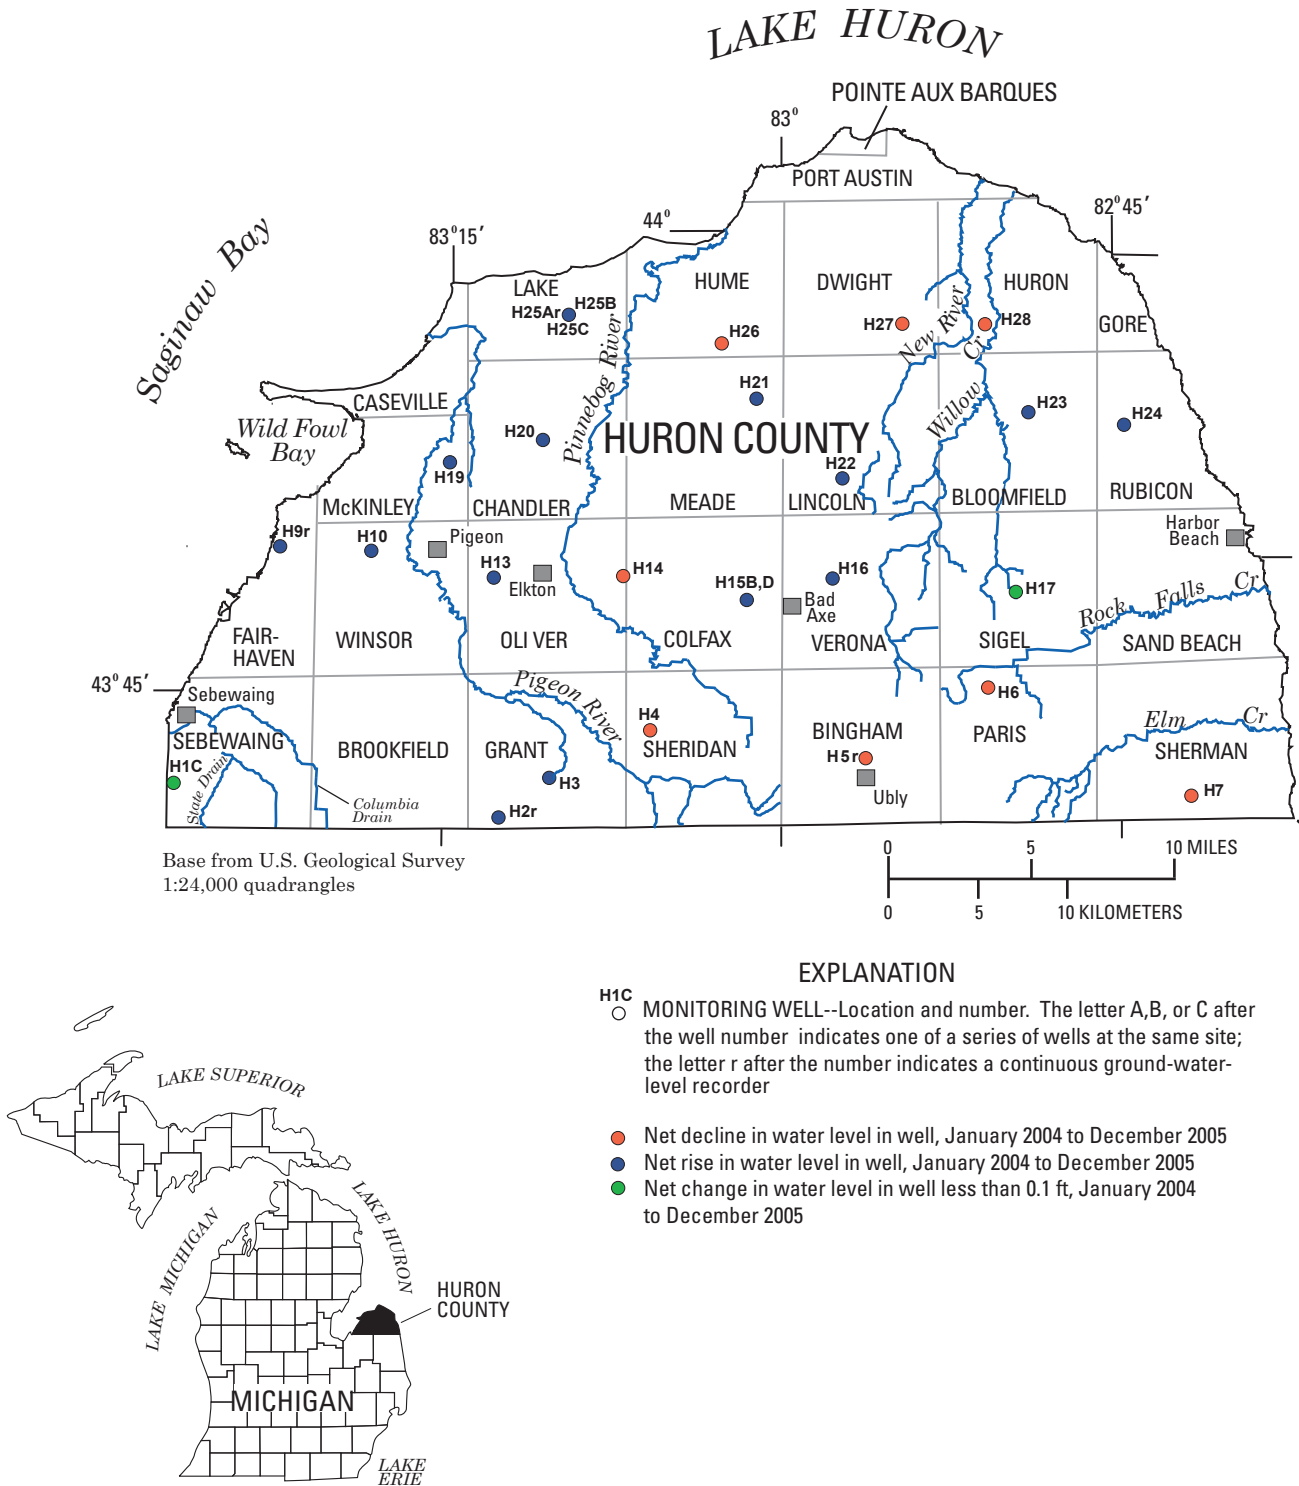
LAKE HURON

POINTE AUX BARQUES

$83^{\circ}$

PORT AUSTIN

$44^{\circ}$

$82^{\circ}45'$

$83^{\circ}15'$

Saginaw Bay

LAKE

H25Ar H25B H25C

HUME

DWIGHT

HURON

H27 H28

GORE

H26

New River

Willow Cr

Pinnebog River

H21

CASEVILLE

Wild Fowl Bay

H20

HURON COUNTY

H23

H24

H19

H22

McKINLEY

CHANDLER

MEADE

LINCOLN

BLOOMFIELD

RUBICON

H9r

H10

Pigeon

Harbor Beach

H13

Elkton

H14

H15B,D

H16

H17

Bad Axe

Rock Falls Cr

FAIR-HAVEN

WINSOR

OLI VER

COLFAX

VERONA

SIGEL

SAND BEACH

$43^{\circ}45'$

Sebewaing

Pigeon River

H6

H4

SEBEWAING

H1C

State Drain

BROOKFIELD

GRANT

SHERIDAN

BINGHAM

PARIS

Elm Cr

SHERMAN

H5r

H3

Columbia Drain

H2r

Ubly

H7

Base from U.S. Geological Survey 1:24,000 quadrangles

0 5 10 MILES

0 5 10 KILOMETERS

EXPLANATION

H1C MONITORING WELL--Location and number. The letter A,B, or C after the well number indicates one of a series of wells at the same site; the letter r after the number indicates a continuous ground-water-level recorder

Net decline in water level in well, January 2004 to December 2005

Net rise in water level in well, January 2004 to December 2005

Net change in water level in well less than 0.1 ft, January 2004 to December 2005

LAKE SUPERIOR

LAKE MICHIGAN

LAKE HURON

HURON COUNTY

MICHIGAN

LAKE ERIE